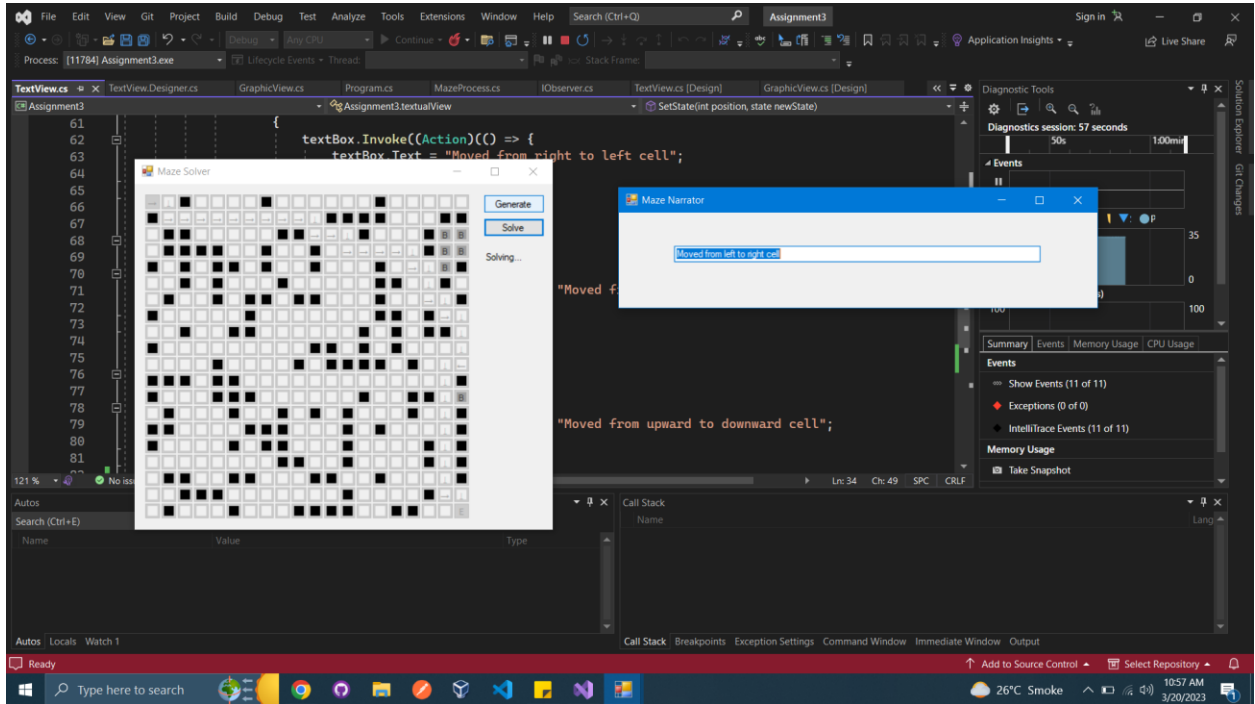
File Edit View Git Project Build Debug Test Analyze Tools Extensions Window Help Search (Ctrl+Q) Assignment3 Sign in

Debug Any CPU Continue Application Insights Live Share

Process: [11784] Assignment3.exe Lifecycle Events Thread: Stack Frame:

TextView.cs TextView.Designer.cs GraphicView.cs Program.cs MazeProcess.cs IObserver.cs TextView.cs [Design] GraphicView.cs [Design]

Assignment3 Assignment3.textualView SetState(int position, state newState)

61 {
62 textBox.Invoke((Action)(() => {
63 textBox.Text = "Moved from right to left cell";
64
65
66
67
68
69
70
71 "Moved f
72
73
74
75
76
77
78
79 "Moved from upward to downward cell";
80
81

121 % No iss Ln: 34 Ch: 49 SPC CRLF

Maze Solver

Generate

Solve

Solving...

B B B B B B

Maze Narrator

Moved from left to right cell

Diagnostic Tools

Diagnostics session: 57 seconds

50s 1:00min

Events

35

0

100 100

Summary Events Memory Usage CPU Usage

Events

Show Events (11 of 11)

Exceptions (0 of 0)

IntelliTrace Events (11 of 11)

Memory Usage

Take Snapshot

Solution Explorer Git Changes

Autos

Search (Ctrl+E)

Name Value Type

Autos Locals Watch 1

Call Stack

Name Lang

Call Stack Breakpoints Exception Settings Command Window Immediate Window Output

Ready Add to Source Control Select Repository

Type here to search 26°C Smoke 10:57 AM 3/20/2023